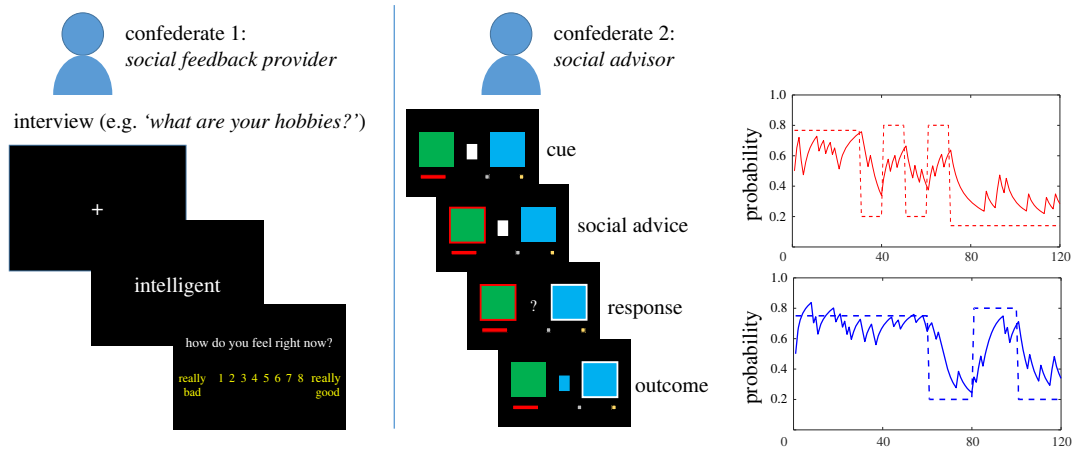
confederate 1:
*social feedback provider*

interview (e.g. *'what are your hobbies?'*)

+

intelligent

how do you feel right now?

really bad 1 2 3 4 5 6 7 8 really good

confederate 2:
*social advisor*

cue

social advice

?

response

outcome

probability

1.0
0.8
0.6
0.4
0.2
0 40 80 120

probability

1.0
0.8
0.6
0.4
0.2
0 40 80 120